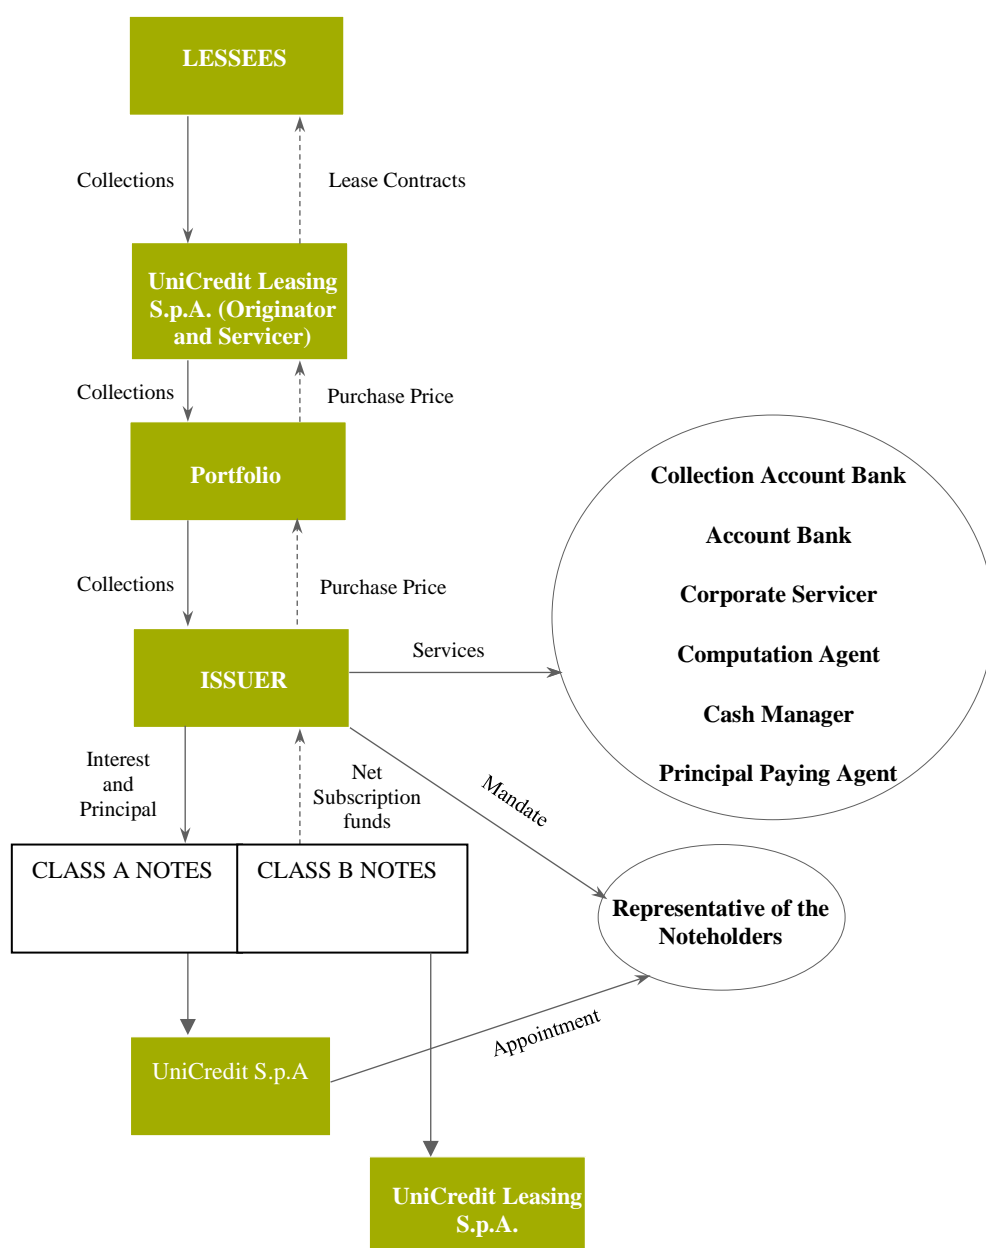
LESSEES

Collections

Lease Contracts

UniCredit Leasing S.p.A. (Originator and Servicer)

Collections

Purchase Price

Portfolio

Collections

Purchase Price

ISSUER

Services

Collection Account Bank

Account Bank

Corporate Servicer

Computation Agent

Cash Manager

Principal Paying Agent

Interest and Principal

Net Subscription funds

Mandate

CLASS A NOTES

CLASS B NOTES

Representative of the Noteholders

Appointment

UniCredit S.p.A

UniCredit Leasing S.p.A.